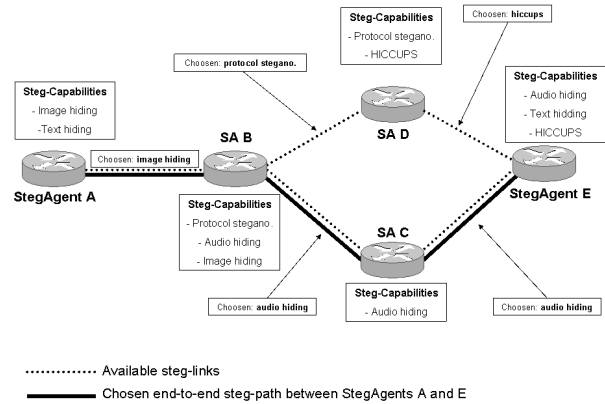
Steg-Capabilities
- Protocol stegano.
- HICCUPS

Choosen: hiccups

Choosen: protocol stegano.

Steg-Capabilities
- Audio hiding
- Text hiding
- HICCUPS

Steg-Capabilities
- Image hiding
-Text hiding

SA B

SA D

Choosen: image hiding

StegAgent A

StegAgent E

Steg-Capabilities
- Protocol stegano.
- Audio hiding
- Image hiding

SA C

Steg-Capabilities
- Audio hiding

Choosen: audio hiding

Choosen: audio hiding

Available steg-links

Chosen end-to-end steg-path between StegAgents A and E